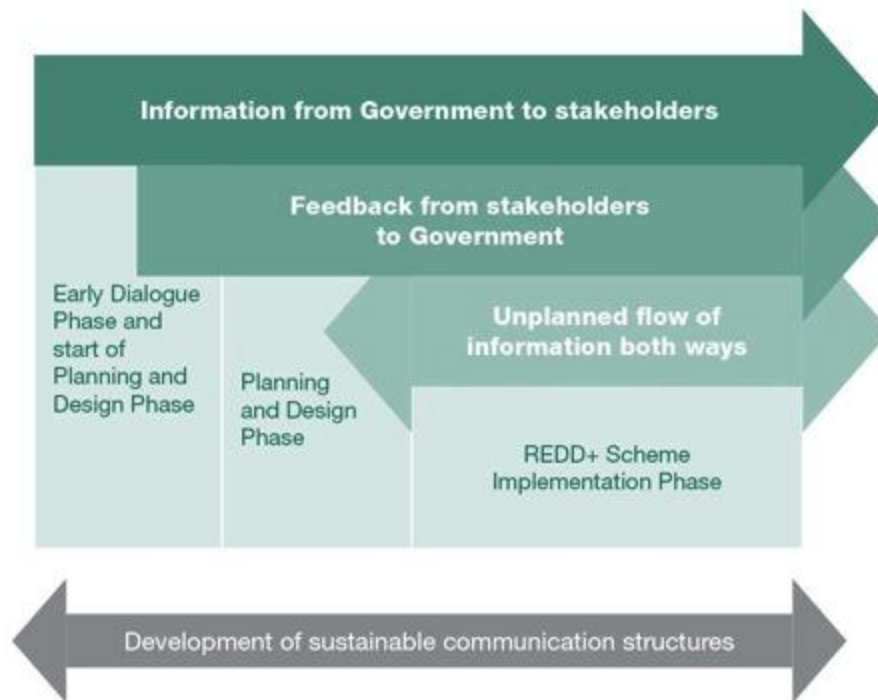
Information from Government to stakeholders

Feedback from stakeholders to Government

Early Dialogue Phase and start of Planning and Design Phase

Planning and Design Phase

Unplanned flow of information both ways

REDD+ Scheme Implementation Phase

Development of sustainable communication structures